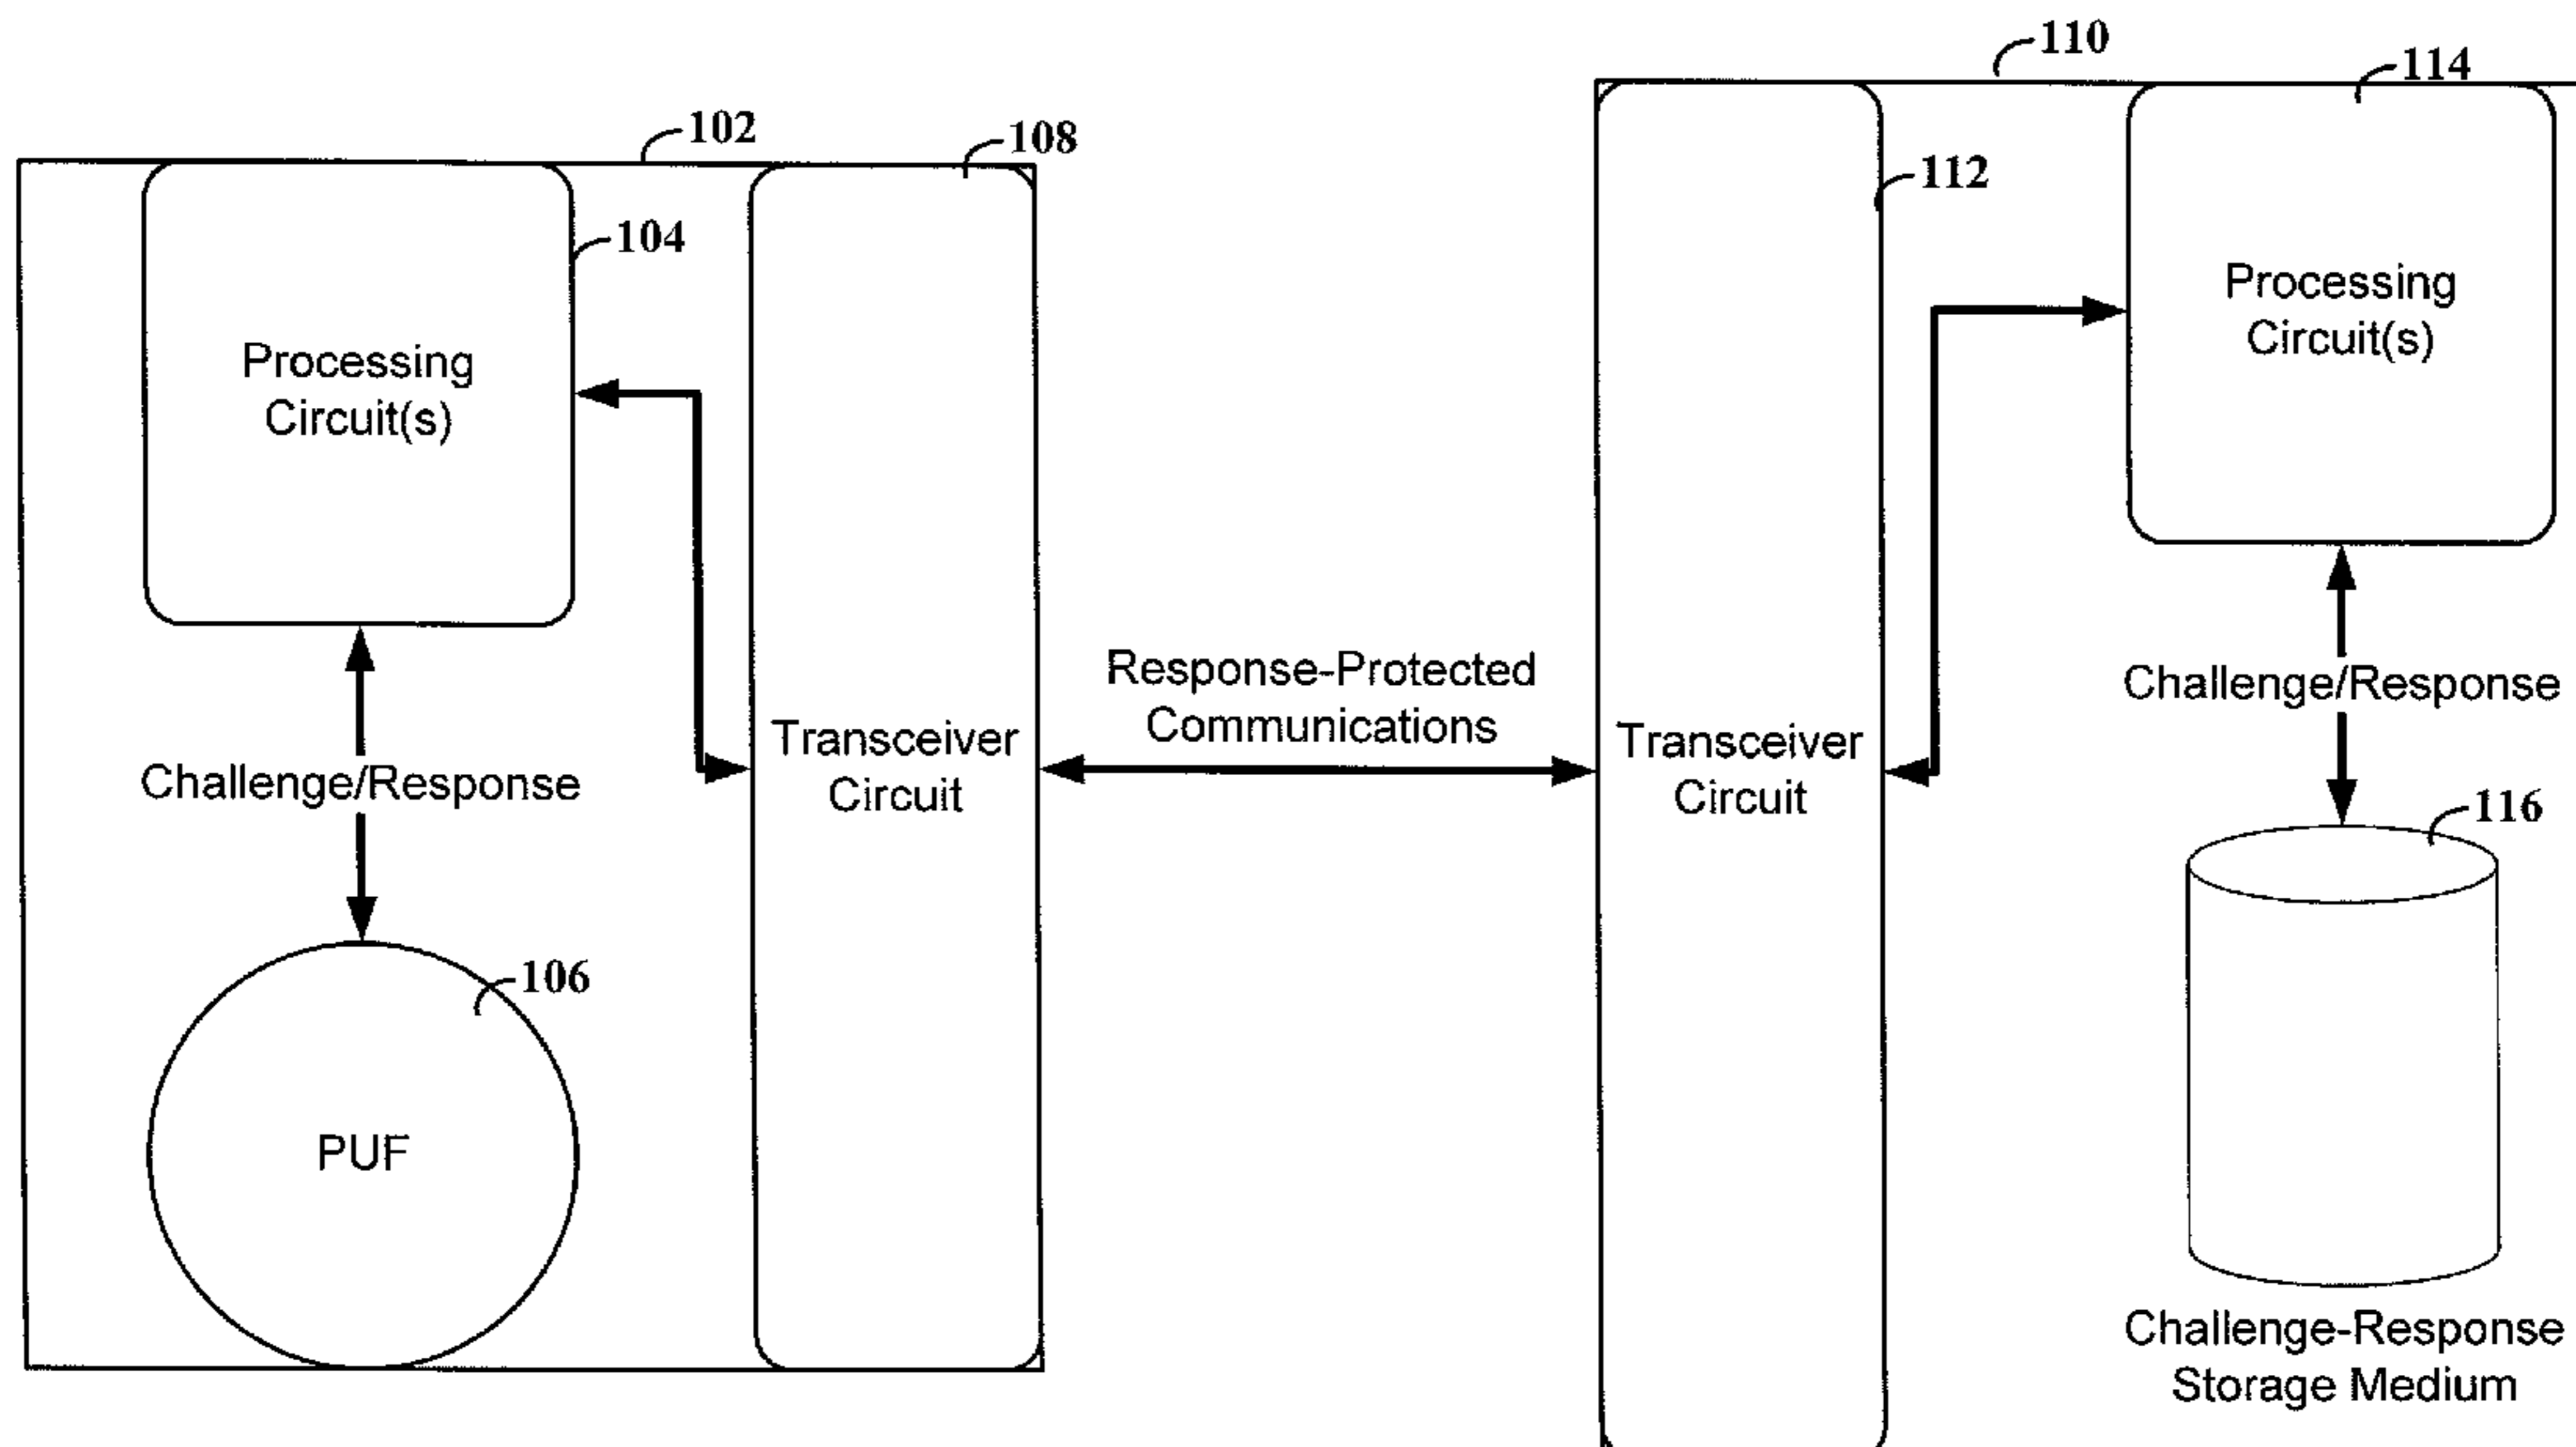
110

114

102

108

112

104

Processing Circuit(s)

Processing Circuit(s)

Response-Protected Communications

Challenge/Response

Transceiver Circuit

Transceiver Circuit

Challenge/Response

116

106

PUF

Challenge-Response Storage Medium